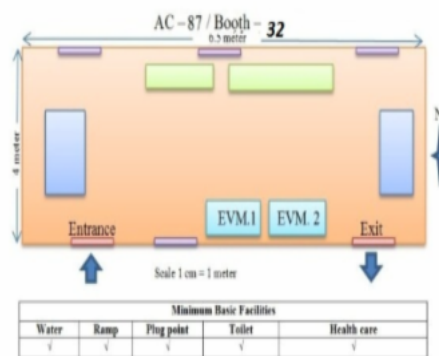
AC – 87 / Booth – 32

6.5 meter

4 meter

EVM.1

EVM. 2

Entrance

Exit

Scale 1 cm = 1 meter

| Minimum Basic Facilities | | | | |
|---|---|---|---|---|
| Water | Ramp | Plug point | Toilet | Health care |
| √ | √ | √ | √ | √ |